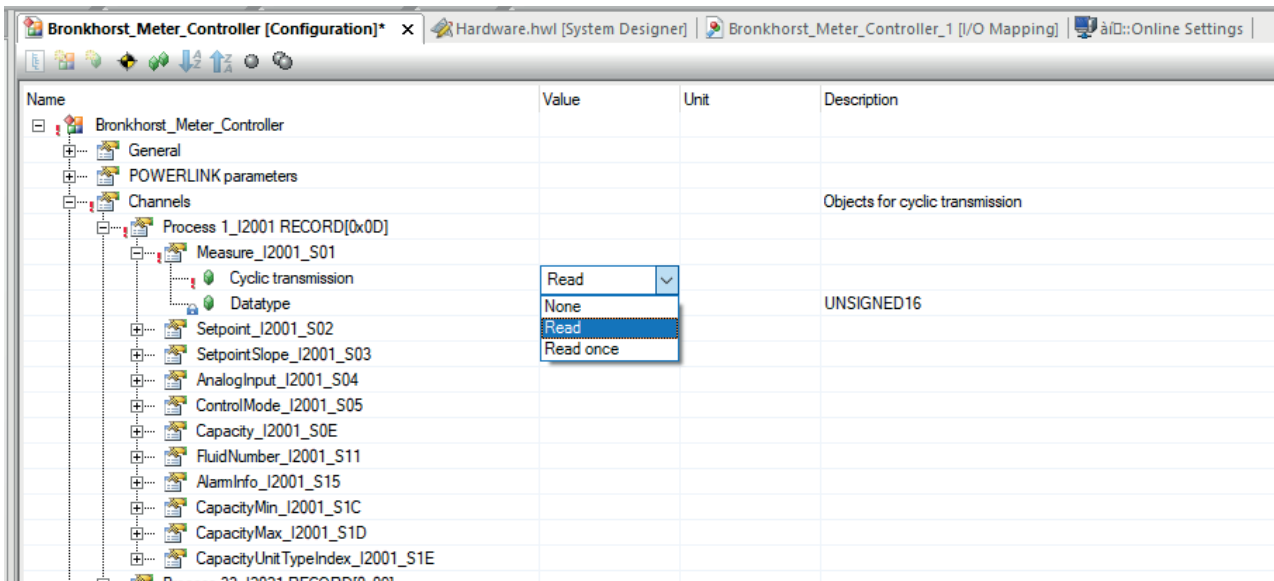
Bronkhorst_Meter_Controller [Configuration]* ×   Hardware.hwl [System Designer]   Bronkhorst_Meter_Controller_1 [I/O Mapping]   àí□::Online Settings

| Name | Value | Unit | Description |
|---|---|---|---|
| Bronkhorst_Meter_Controller | | | |
| General | | | |
| POWERLINK parameters | | | |
| Channels | | | Objects for cyclic transmission |
| Process 1_I2001 RECORD[0x0D] | | | |
| Measure_I2001_S01 | | | |
| Cyclic transmission | Read | | |
| Datatype | None | | UNSIGNED16 |
| Setpoint_I2001_S02 | Read | | |
| SetpointSlope_I2001_S03 | Read once | | |
| AnalogInput_I2001_S04 | | | |
| ControlMode_I2001_S05 | | | |
| Capacity_I2001_S0E | | | |
| FluidNumber_I2001_S11 | | | |
| AlarmInfo_I2001_S15 | | | |
| CapacityMin_I2001_S1C | | | |
| CapacityMax_I2001_S1D | | | |
| CapacityUnitTypeIndex_I2001_S1E | | | |